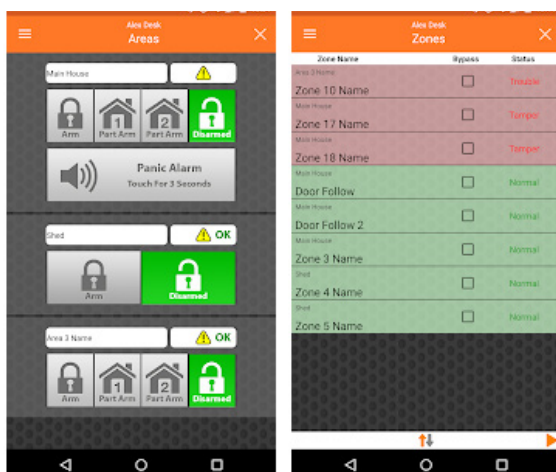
Alex Desk
Areas

Main House

Arm
1 Part Arm
2 Part Arm
Disarmed

Panic Alarm
Touch For 3 Seconds

Shed
OK

Arm
Disarmed

Area 3 Name
OK

Arm
1 Part Arm
2 Part Arm
Disarmed

Alex Desk
Zones

| Zone Name | Bypass | Status |
|---|---|---|
| Area 3 Name Zone 10 Name | ☐ | Trouble |
| Main House Zone 17 Name | ☐ | Tamper |
| Main House Zone 18 Name | ☐ | Tamper |
| Main House Door Follow | ☐ | Normal |
| Main House Door Follow 2 | ☐ | Normal |
| Main House Zone 3 Name | ☐ | Normal |
| Shed Zone 4 Name | ☐ | Normal |
| Shed Zone 5 Name | ☐ | Normal |